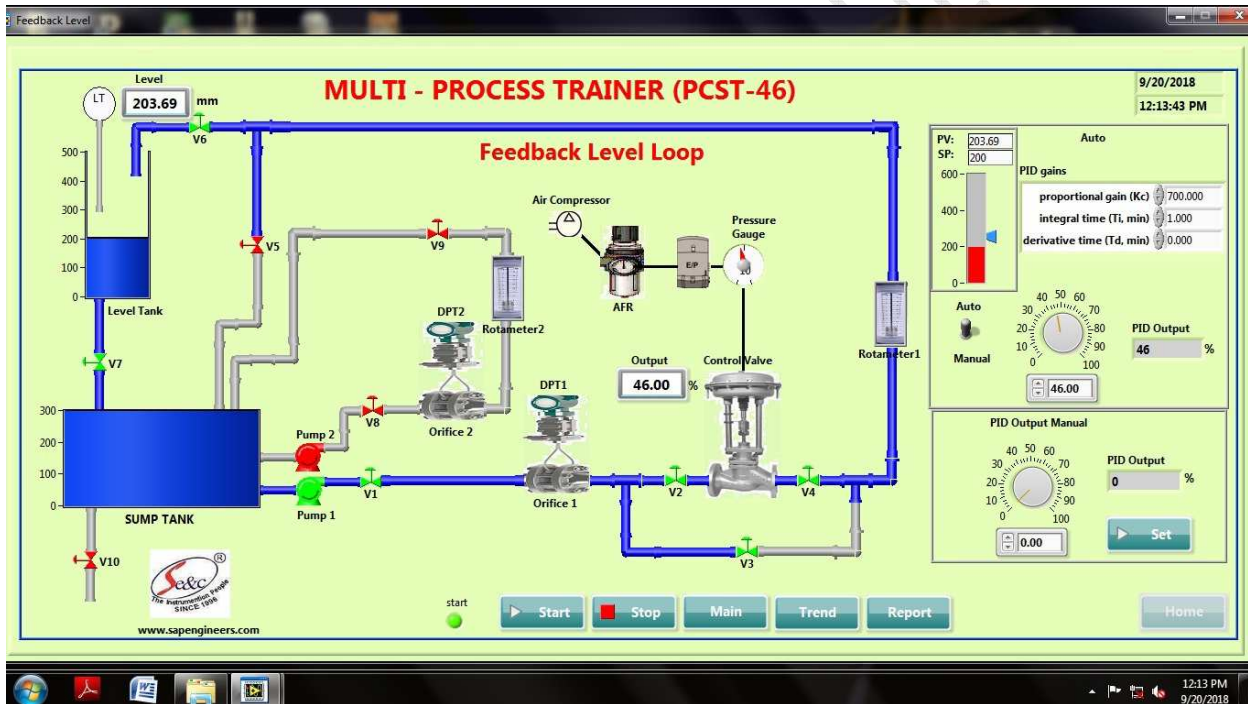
Feedback Level

MULTI - PROCESS TRAINER (PCST-46)

9/20/2018
12:13:43 PM

Level
203.69 mm

LT

V6

Feedback Level Loop

500
400
300
200
100
0

Level Tank

V5

V9

Air Compressor

AFR

E/P

Pressure Gauge

Rotameter2

DPT2

Orifice 2

V8

Pump 2

Pump 1

V1

DPT1

Orifice 1

Output
46.00 %

Control Valve

V2

V4

V3

Rotameter1

V7

300
200
100
0

SUMP TANK

V10

Se&c
The Instrumentation People
SINCE 1998

www.sapengineers.com

start

Start

Stop

Main

Trend

Report

Home

PV: 203.69
SP: 200

600
400
200
0

Auto

PID gains

proportional gain (Kc) 700.000
integral time (Ti, min) 1.000
derivative time (Td, min) 0.000

Auto

Manual

0 10 20 30 40 50 60 70 80 90 100

46.00

PID Output
46 %

PID Output Manual

0 10 20 30 40 50 60 70 80 90 100

0.00

PID Output
0 %

Set

12:13 PM
9/20/2018